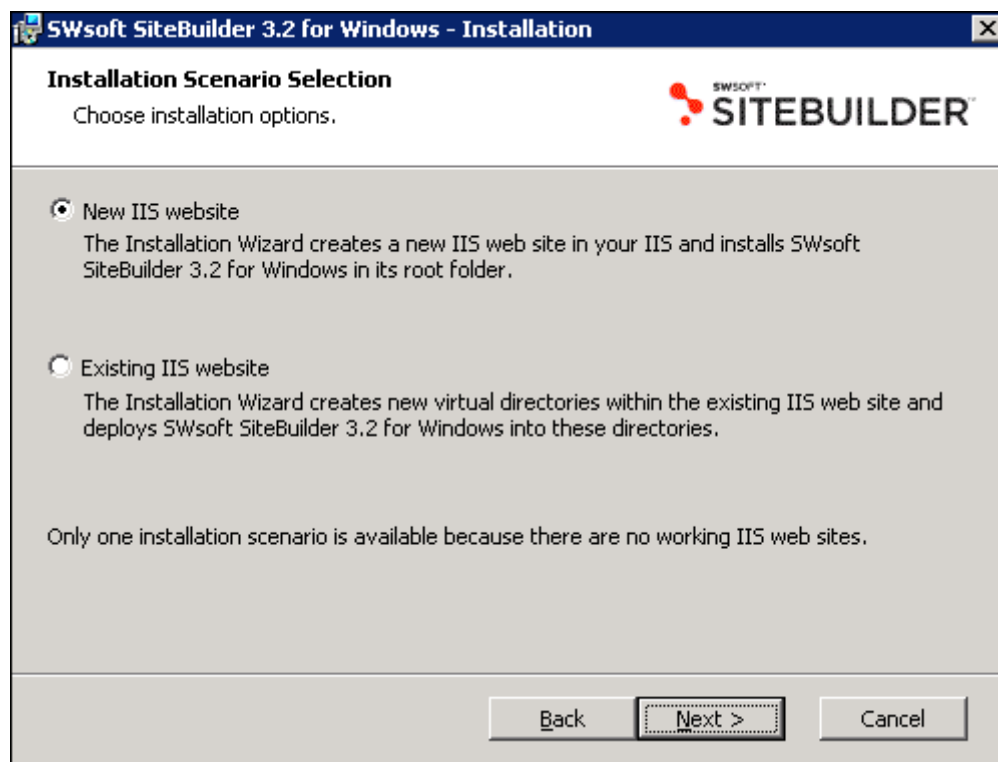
SWsoft SiteBuilder 3.2 for Windows - Installation

Installation Scenario Selection

Choose installation options.

SWSOFT SITEBUILDER

New IIS website

The Installation Wizard creates a new IIS web site in your IIS and installs SWsoft SiteBuilder 3.2 for Windows in its root folder.

Existing IIS website

The Installation Wizard creates new virtual directories within the existing IIS web site and deploys SWsoft SiteBuilder 3.2 for Windows into these directories.

Only one installation scenario is available because there are no working IIS web sites.

Back

Next >

Cancel